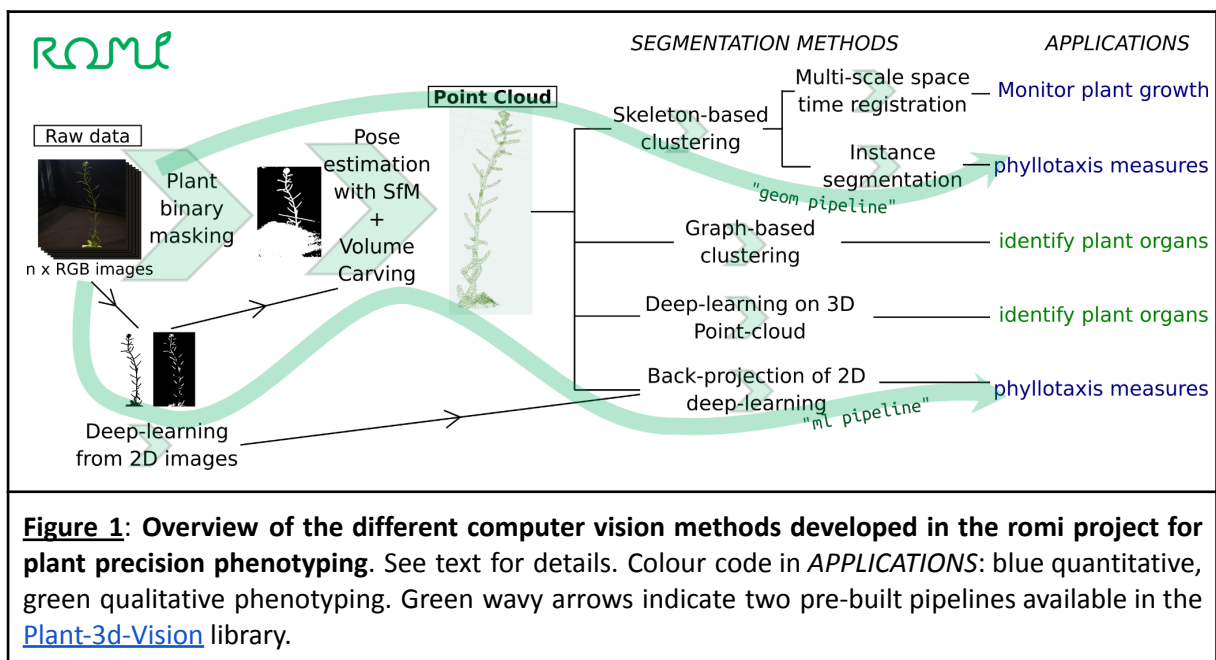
ROMI

SEGMENTATION METHODS

APPLICATIONS

Raw data

n x RGB images

Plant binary masking

Pose estimation with SfM + Volume Carving

Point Cloud

Skeleton-based clustering

Multi-scale space time registration

Monitor plant growth

Instance segmentation

phyllotaxis measures

"geom pipeline"

Graph-based clustering

identify plant organs

Deep-learning on 3D Point-cloud

identify plant organs

Back-projection of 2D deep-learning

phyllotaxis measures

"ml pipeline"

Deep-learning from 2D images

Figure 1: Overview of the different computer vision methods developed in the romi project for plant precision phenotyping. See text for details. Colour code in APPLICATIONS: blue quantitative, green qualitative phenotyping. Green wavy arrows indicate two pre-built pipelines available in the Plant-3d-Vision library.